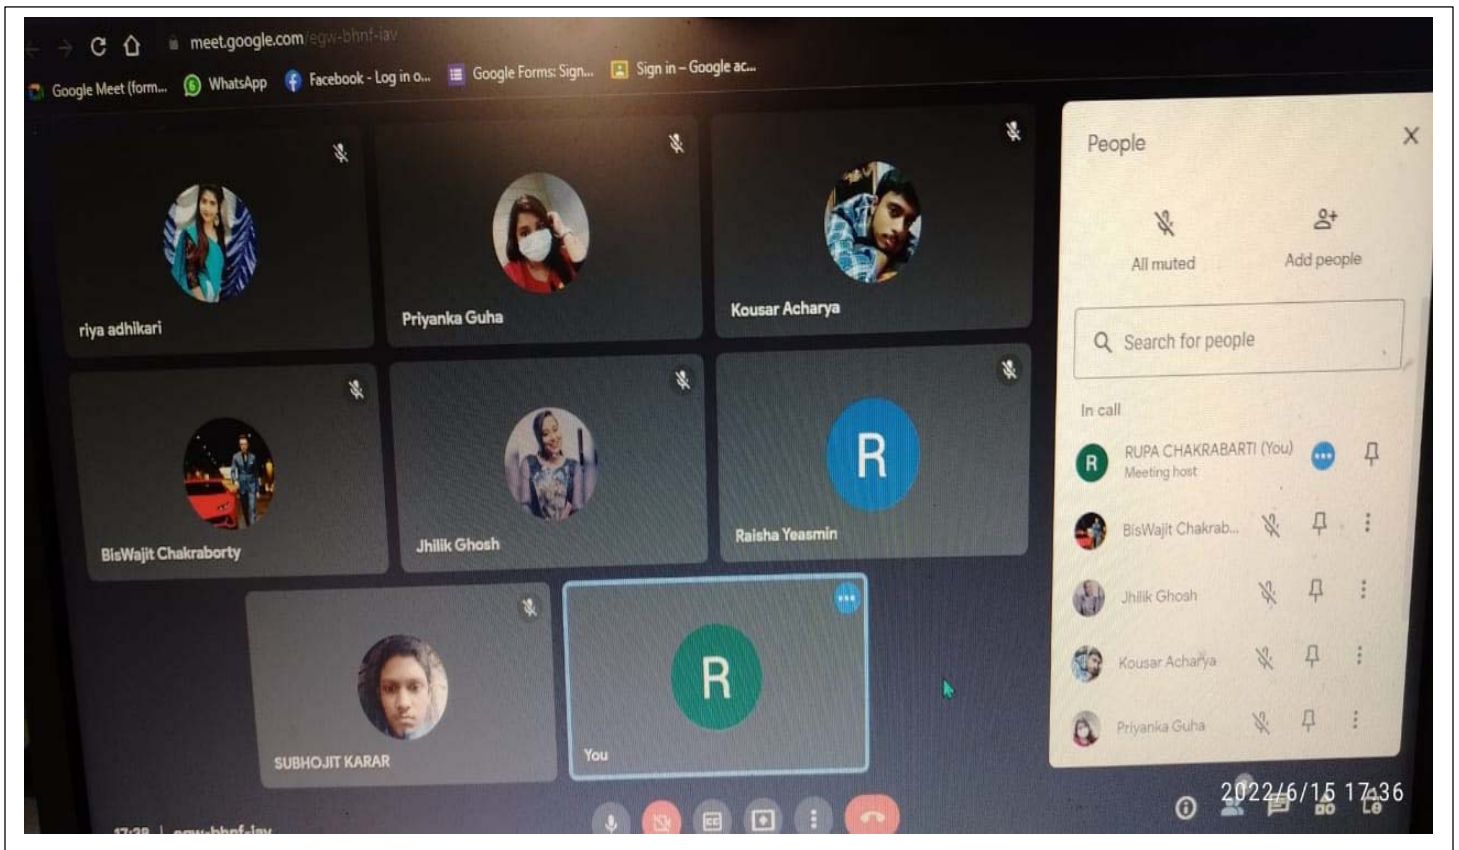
meet.google.com/egw-bhnf-iav

Google Meet (form... WhatsApp Facebook - Log in o... Google Forms: Sign... Sign in – Google ac...

riya adhikari

Priyanka Guha

Kousar Acharya

BisWajit Chakraborty

Jhilik Ghosh

R

Raisha Yeasmin

SUBHOJIT KARAR

R

You

People

All muted

Add people

Search for people

In call

R RUPA CHAKRABARTI (You)
Meeting host

BisWajit Chakrab...

Jhilik Ghosh

Kousar Acharya

Priyanka Guha

17:38 | egw-bhnf-iav

2022/6/15 17:36